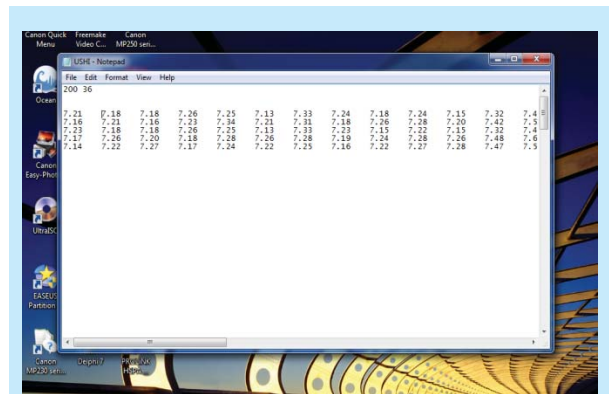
Canon Quick Menu
Freemake Video C...
Canon MP250 seri...

Ocean
Canon Easy-Phot
UltraISO
EASEUS Partition
Canon MP250 seri...
Delphi7
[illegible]

USHI - Notepad
File Edit Format View Help

200 36

| 7.21 | 7.18 | 7.18 | 7.26 | 7.25 | 7.13 | 7.33 | 7.24 | 7.18 | 7.24 | 7.15 | 7.32 | 7.4 |
|---|---|---|---|---|---|---|---|---|---|---|---|---|
| 7.16 | 7.21 | 7.16 | 7.23 | 7.34 | 7.21 | 7.31 | 7.18 | 7.26 | 7.28 | 7.20 | 7.42 | 7.5 |
| 7.23 | 7.18 | 7.18 | 7.26 | 7.25 | 7.13 | 7.33 | 7.23 | 7.15 | 7.22 | 7.15 | 7.32 | 7.4 |
| 7.17 | 7.26 | 7.20 | 7.18 | 7.28 | 7.26 | 7.28 | 7.19 | 7.24 | 7.28 | 7.26 | 7.48 | 7.6 |
| 7.14 | 7.22 | 7.27 | 7.17 | 7.24 | 7.22 | 7.25 | 7.16 | 7.22 | 7.27 | 7.28 | 7.47 | 7.5 |